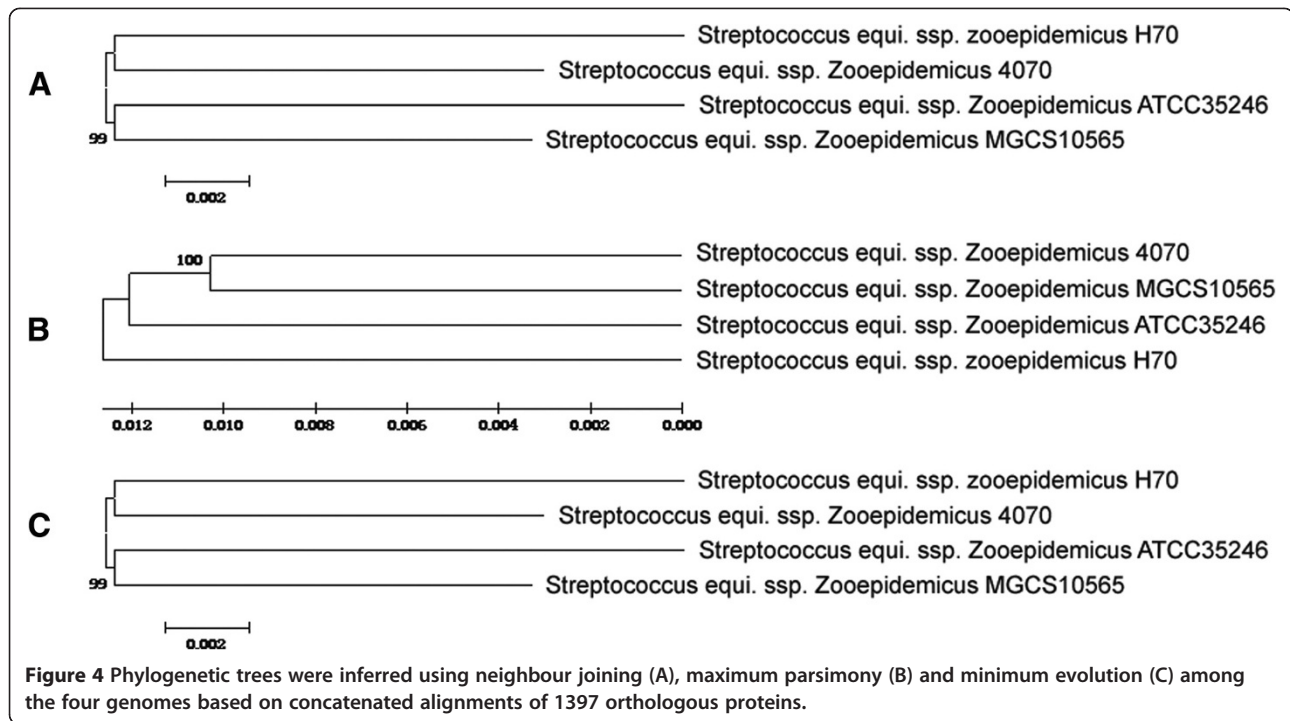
A

Streptococcus equi. ssp. zooepidemicus H70

Streptococcus equi. ssp. Zooepidemicus 4070

Streptococcus equi. ssp. Zooepidemicus ATCC35246

99

Streptococcus equi. ssp. Zooepidemicus MGCS10565

0.002

B

100

Streptococcus equi. ssp. Zooepidemicus 4070

Streptococcus equi. ssp. Zooepidemicus MGCS10565

Streptococcus equi. ssp. Zooepidemicus ATCC35246

Streptococcus equi. ssp. zooepidemicus H70

0.012 0.010 0.008 0.006 0.004 0.002 0.000

C

Streptococcus equi. ssp. zooepidemicus H70

Streptococcus equi. ssp. Zooepidemicus 4070

Streptococcus equi. ssp. Zooepidemicus ATCC35246

99

Streptococcus equi. ssp. Zooepidemicus MGCS10565

0.002

**Figure 4** Phylogenetic trees were inferred using neighbour joining (A), maximum parsimony (B) and minimum evolution (C) among the four genomes based on concatenated alignments of 1397 orthologous proteins.